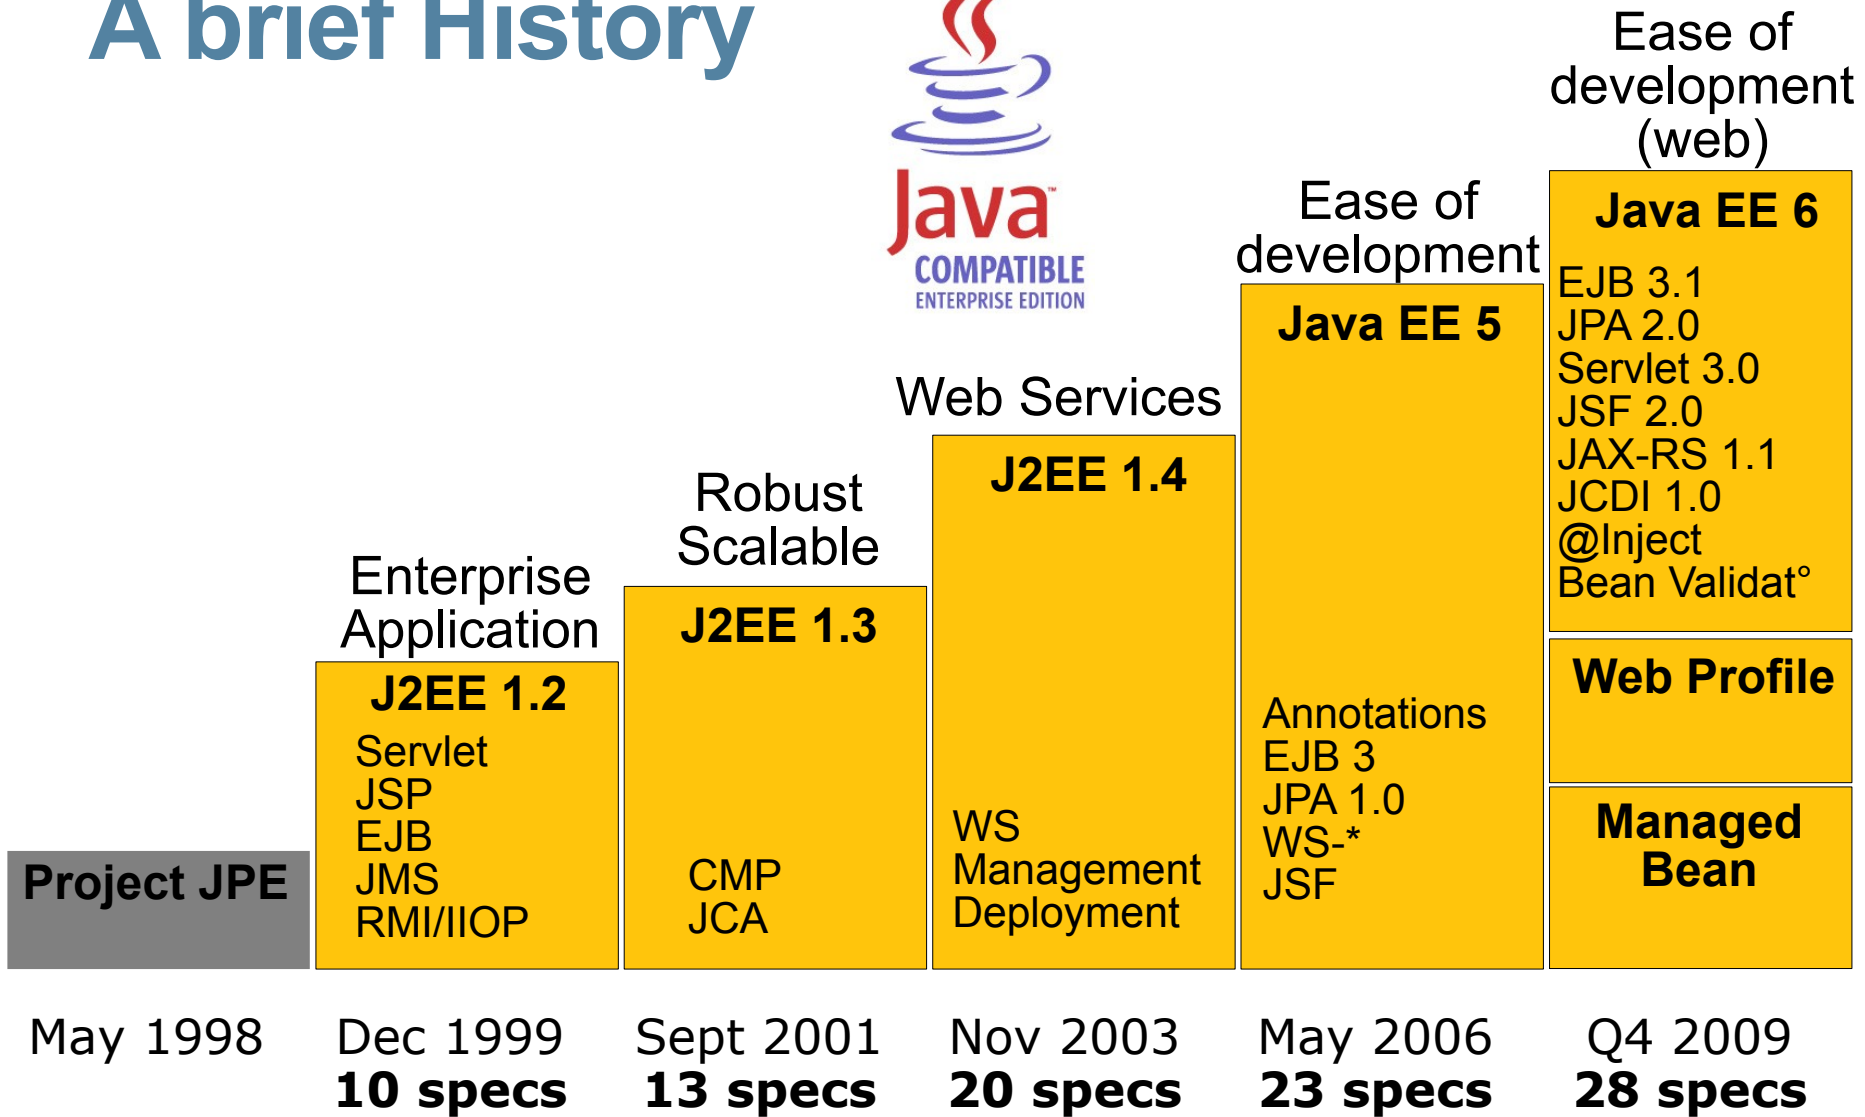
A brief History

Java COMPATIBLE ENTERPRISE EDITION

Project JPE

Enterprise Application

J2EE 1.2

Servlet
JSP
EJB
JMS
RMI/IIOP

Robust Scalable

J2EE 1.3

CMP
JCA

Web Services

J2EE 1.4

WS
Management
Deployment

Ease of development

Java EE 5

Annotations
EJB 3
JPA 1.0
WS-*
JSF

Ease of development (web)

Java EE 6

EJB 3.1
JPA 2.0
Servlet 3.0
JSF 2.0
JAX-RS 1.1
JCDI 1.0
@Inject
Bean Validat°

Web Profile

Managed Bean

May 1998

Dec 1999
**10 specs**

Sept 2001
**13 specs**

Nov 2003
**20 specs**

May 2006
**23 specs**

Q4 2009
**28 specs**